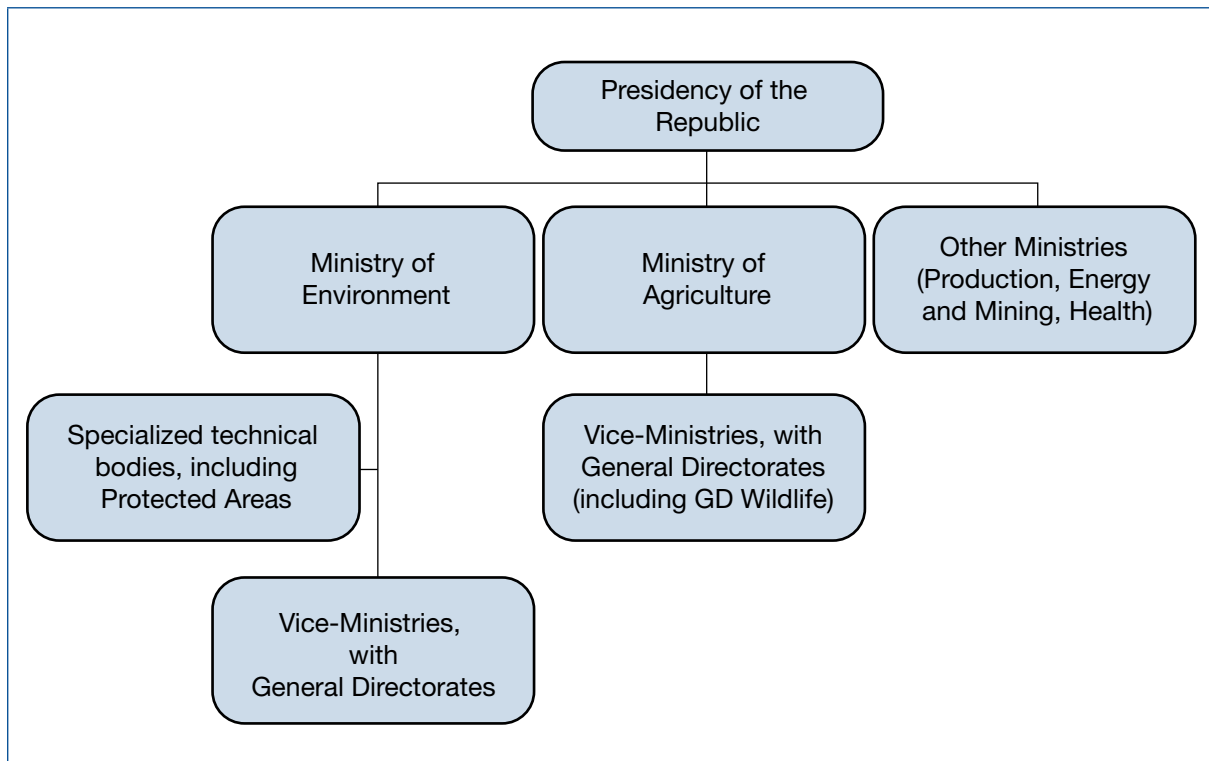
Presidency of the Republic

Ministry of Environment

Ministry of Agriculture

Other Ministries (Production, Energy and Mining, Health)

Specialized technical bodies, including Protected Areas

Vice-Ministries, with General Directorates (including GD Wildlife)

Vice-Ministries, with General Directorates